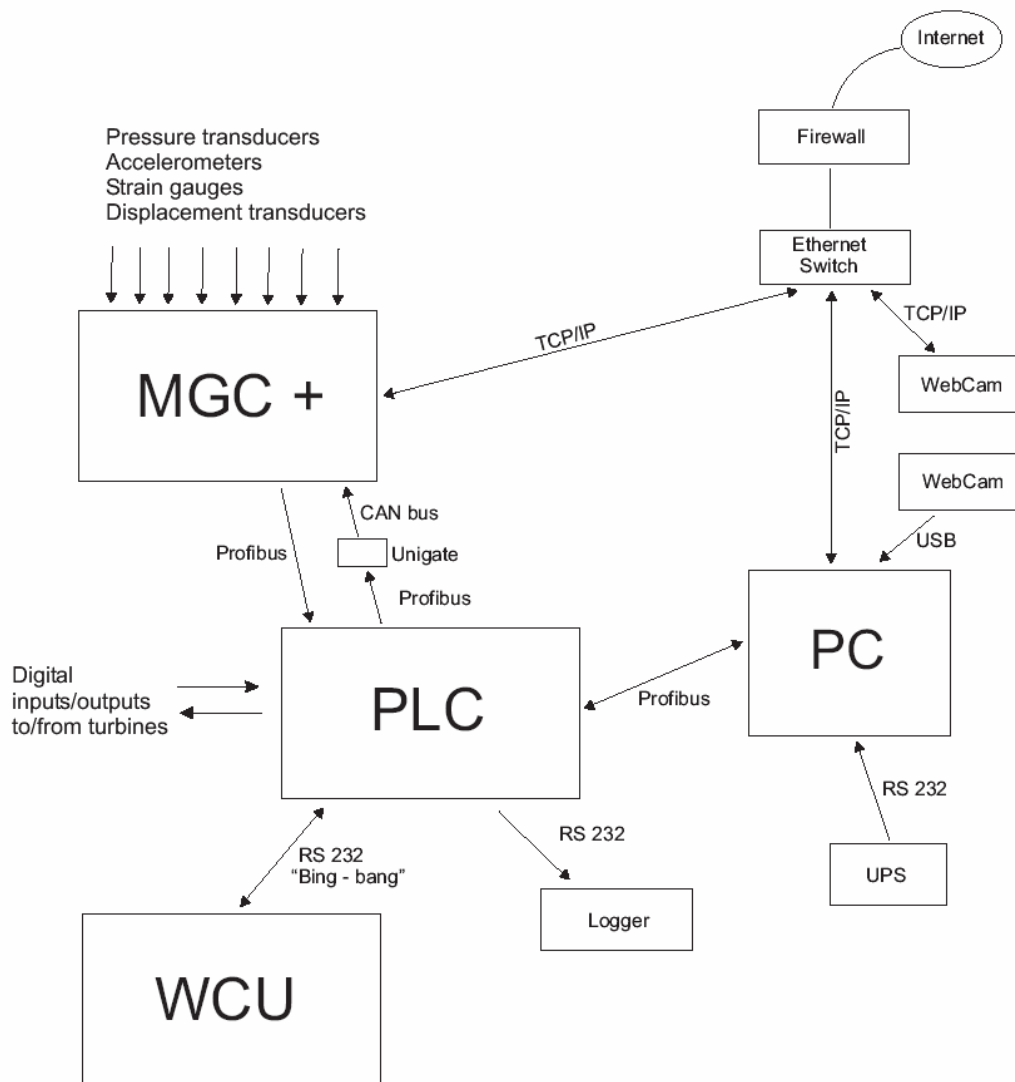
Internet

Firewall

Pressure transducers
Accelerometers
Strain gauges
Displacement transducers

Ethernet Switch

TCP/IP

TCP/IP

MGC +

WebCam

TCP/IP

WebCam

CAN bus

USB

Profibus

Unigate

Profibus

PC

Digital inputs/outputs to/from turbines

PLC

Profibus

RS 232

RS 232
"Bing - bang"

RS 232

UPS

Logger

WCU